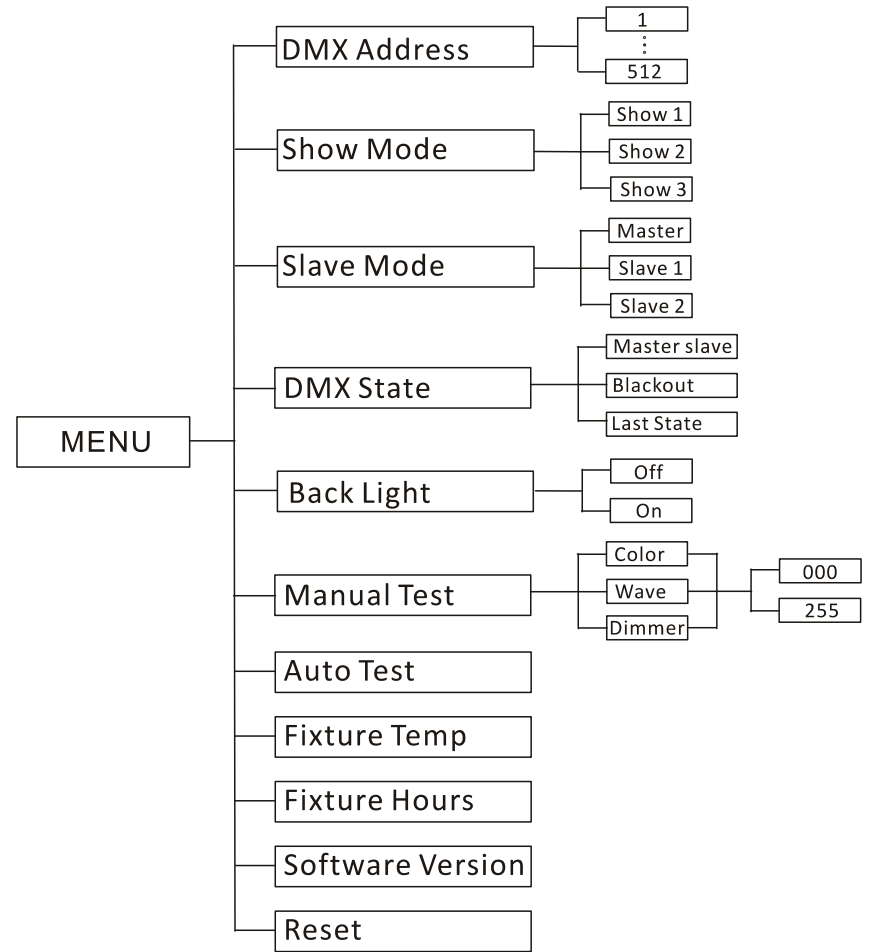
MENU

DMX Address
1
⋮
512

Show Mode
Show 1
Show 2
Show 3

Slave Mode
Master
Slave 1
Slave 2

DMX State
Master slave
Blackout
Last State

Back Light
Off
On

Manual Test
Color
Wave
Dimmer
000
255

Auto Test

Fixture Temp

Fixture Hours

Software Version

Reset